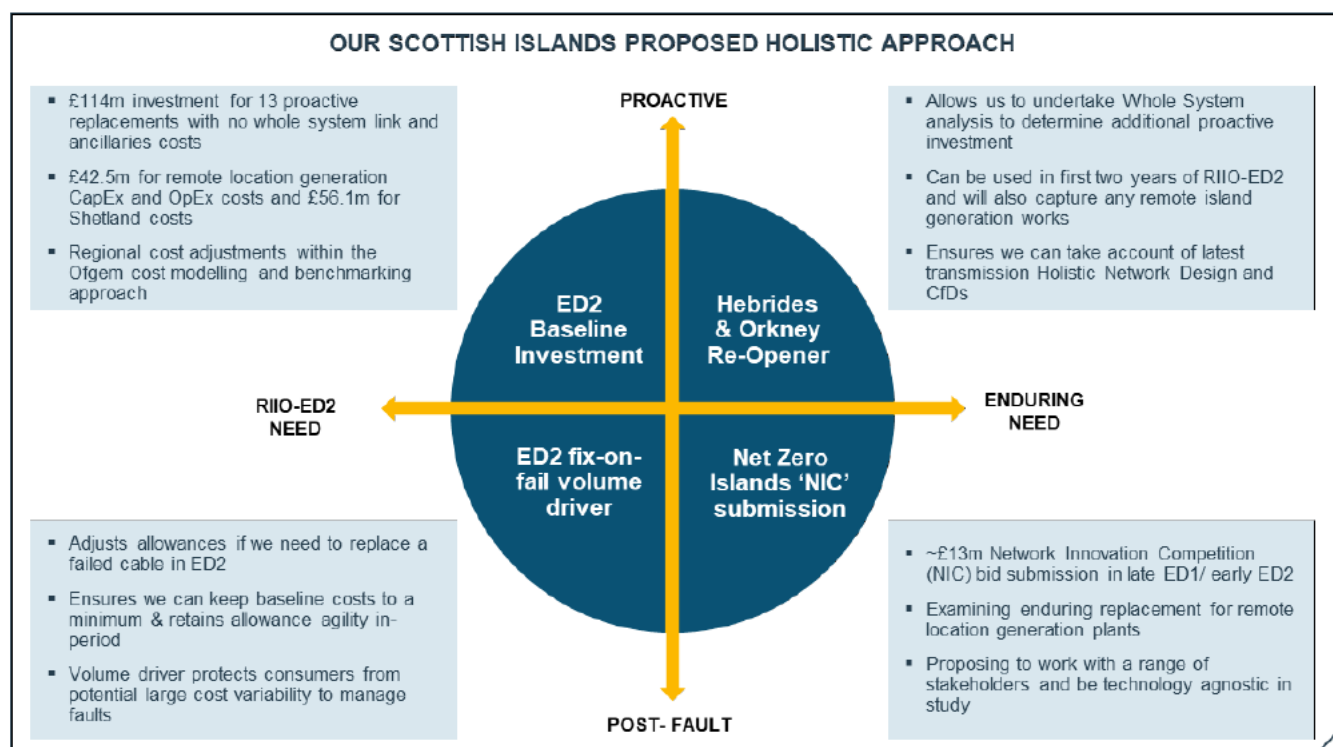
OUR SCOTTISH ISLANDS PROPOSED HOLISTIC APPROACH

- £114m investment for 13 proactive replacements with no whole system link and ancillaries costs
- £42.5m for remote location generation CapEx and OpEx costs and £56.1m for Shetland costs
- Regional cost adjustments within the Ofgem cost modelling and benchmarking approach

PROACTIVE

- Allows us to undertake Whole System analysis to determine additional proactive investment
- Can be used in first two years of RIIO-ED2 and will also capture any remote island generation works
- Ensures we can take account of latest transmission Holistic Network Design and CfDs

ED2 Baseline Investment

Hebrides & Orkney Re-Opener

RIIO-ED2 NEED

ENDURING NEED

ED2 fix-on-fail volume driver

Net Zero Islands 'NIC' submission

- Adjusts allowances if we need to replace a failed cable in ED2
- Ensures we can keep baseline costs to a minimum & retains allowance agility in-period
- Volume driver protects consumers from potential large cost variability to manage faults

- ~£13m Network Innovation Competition (NIC) bid submission in late ED1/ early ED2
- Examining enduring replacement for remote location generation plants
- Proposing to work with a range of stakeholders and be technology agnostic in study

POST- FAULT